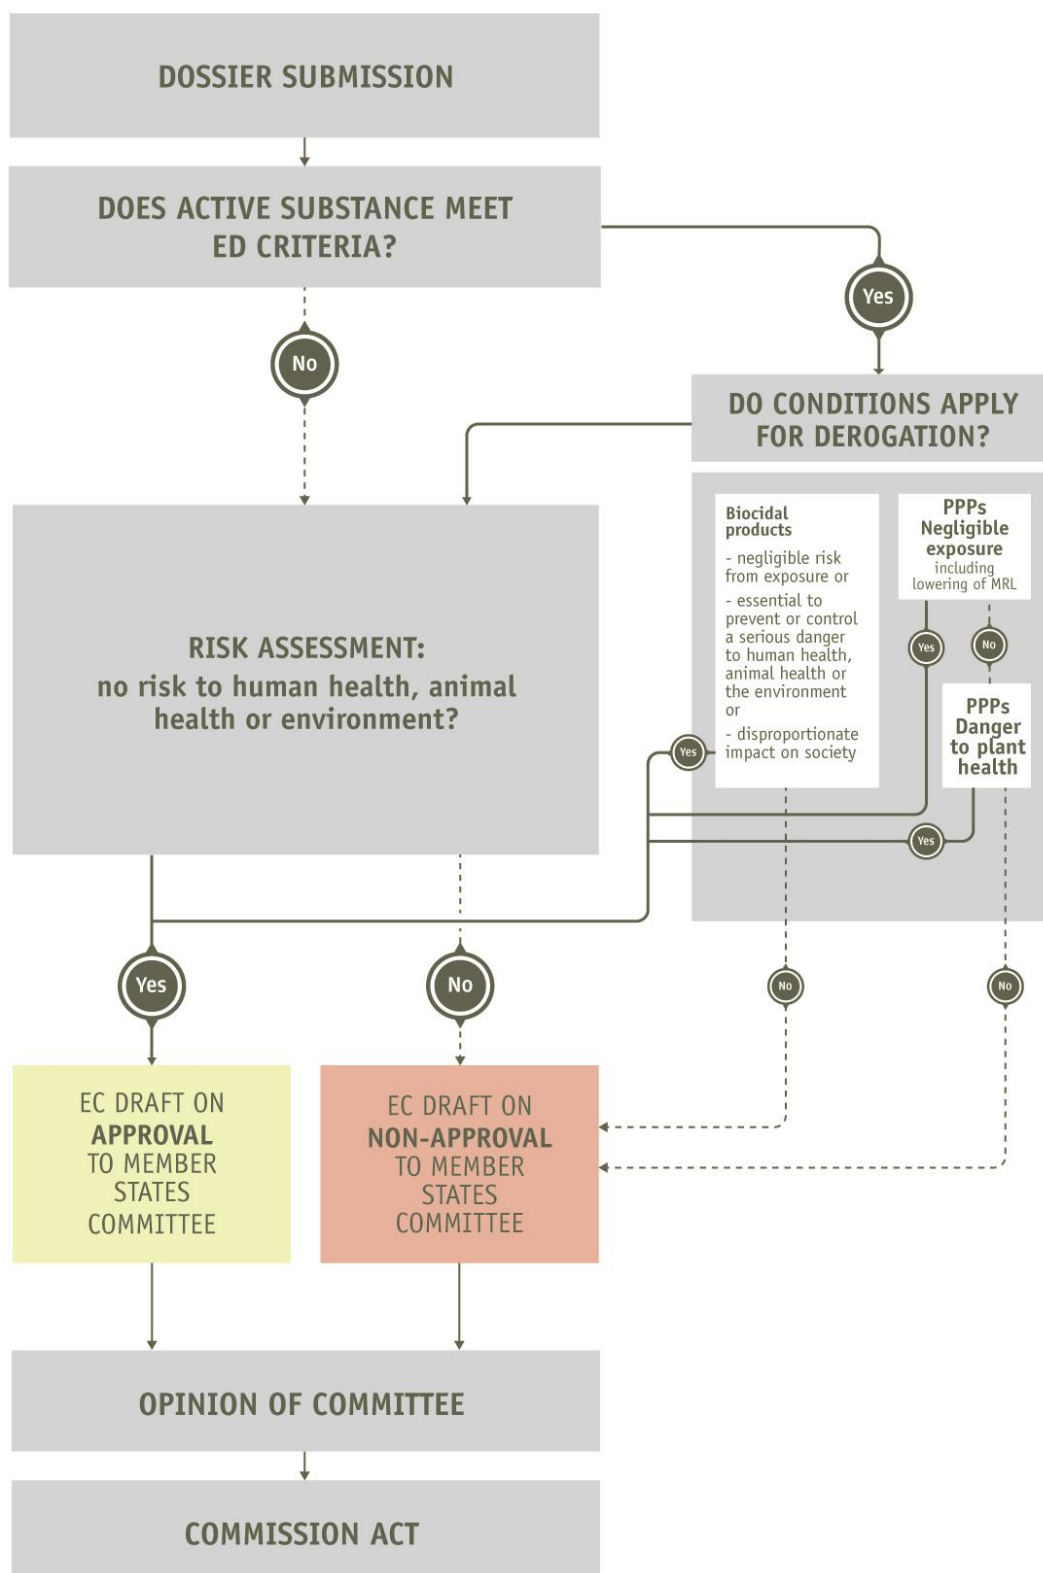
DOSSIER SUBMISSION

DOES ACTIVE SUBSTANCE MEET ED CRITERIA?

Yes

No

DO CONDITIONS APPLY FOR DEROGATION?

Biocidal products

- negligible risk from exposure or

- essential to prevent or control a serious danger to human health, animal health or the environment or

- disproportionate impact on society

PPPs Negligible exposure including lowering of MRL

Yes

No

PPPs Danger to plant health

Yes

Yes

RISK ASSESSMENT: no risk to human health, animal health or environment?

Yes

No

No

No

EC DRAFT ON APPROVAL TO MEMBER STATES COMMITTEE

EC DRAFT ON NON-APPROVAL TO MEMBER STATES COMMITTEE

OPINION OF COMMITTEE

COMMISSION ACT